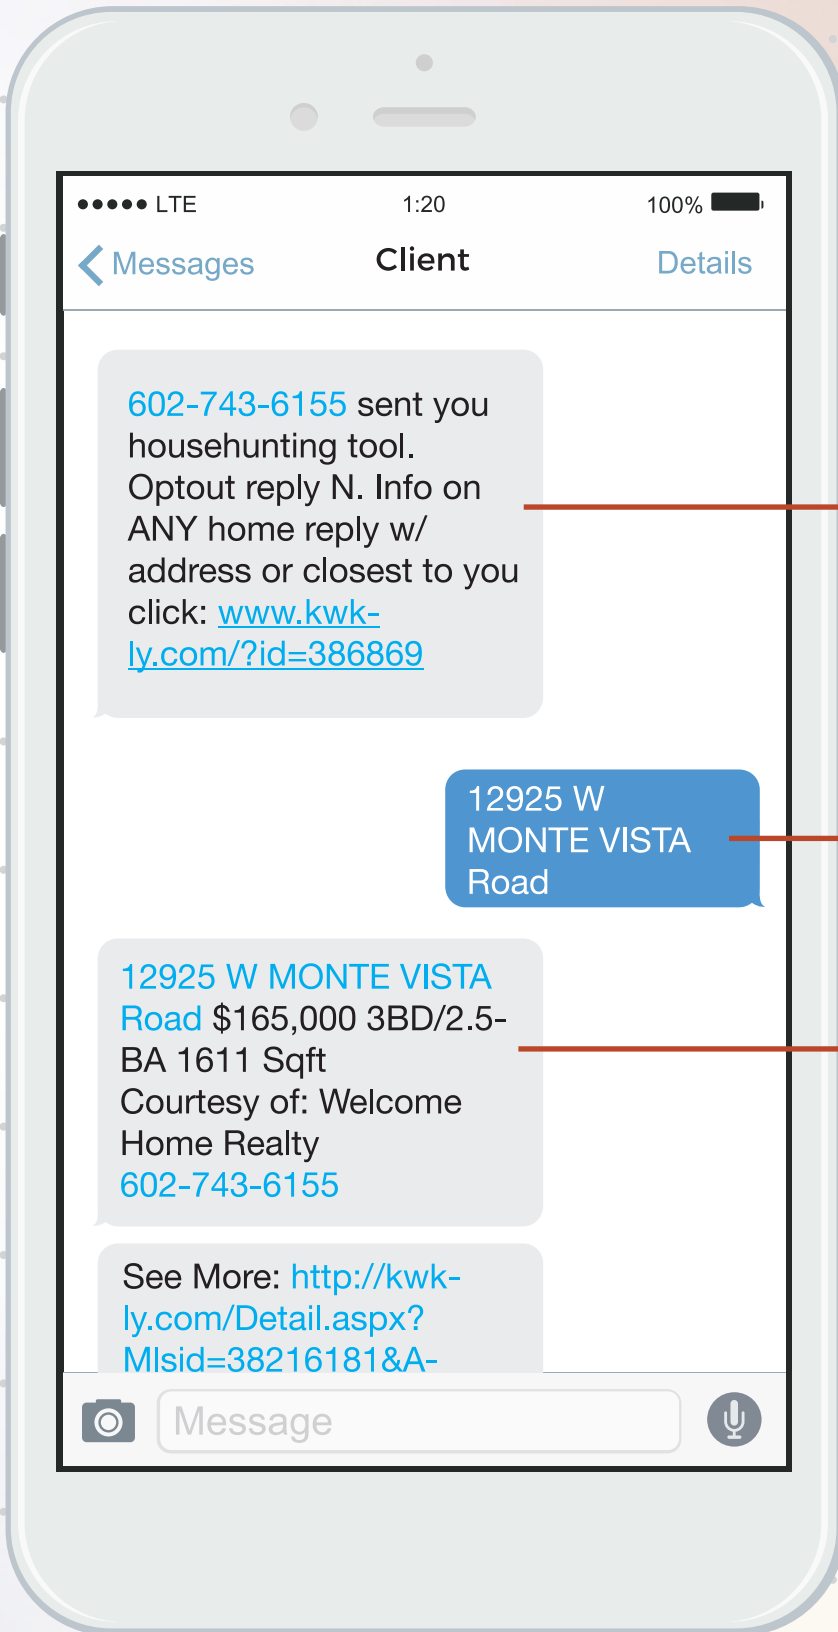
●●●●● LTE 1:20 100%

Messages Client Details

602-743-6155 sent you househunting tool. Optout reply N. Info on ANY home reply w/ address or closest to you click: www.kwk-ly.com/?id=386869

12925 W MONTE VISTA Road

12925 W MONTE VISTA Road $165,000 3BD/2.5-BA 1611 Sqft Courtesy of: Welcome Home Realty 602-743-6155

See More: http://kwk-ly.com/Detail.aspx?Mlsid=38216181&A-

Message